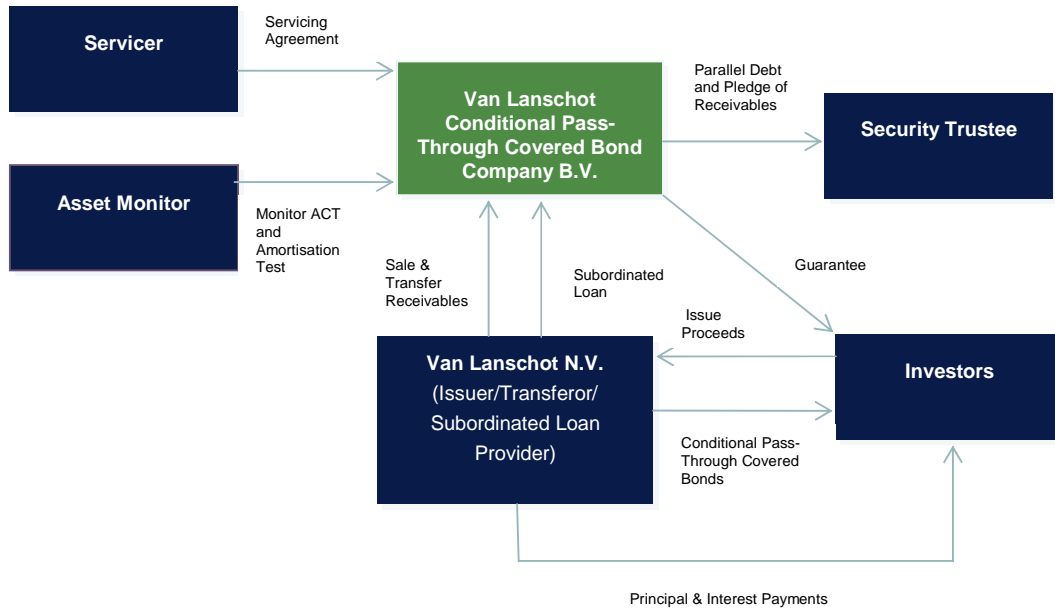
Servicer

Servicing Agreement

Van Lanschot Conditional Pass-Through Covered Bond Company B.V.

Parallel Debt and Pledge of Receivables

Security Trustee

Asset Monitor

Monitor ACT and Amortisation Test

Sale & Transfer Receivables

Subordinated Loan

Guarantee

Issue Proceeds

Van Lanschot N.V. (Issuer/Transferor/ Subordinated Loan Provider)

Investors

Conditional Pass-Through Covered Bonds

Principal & Interest Payments